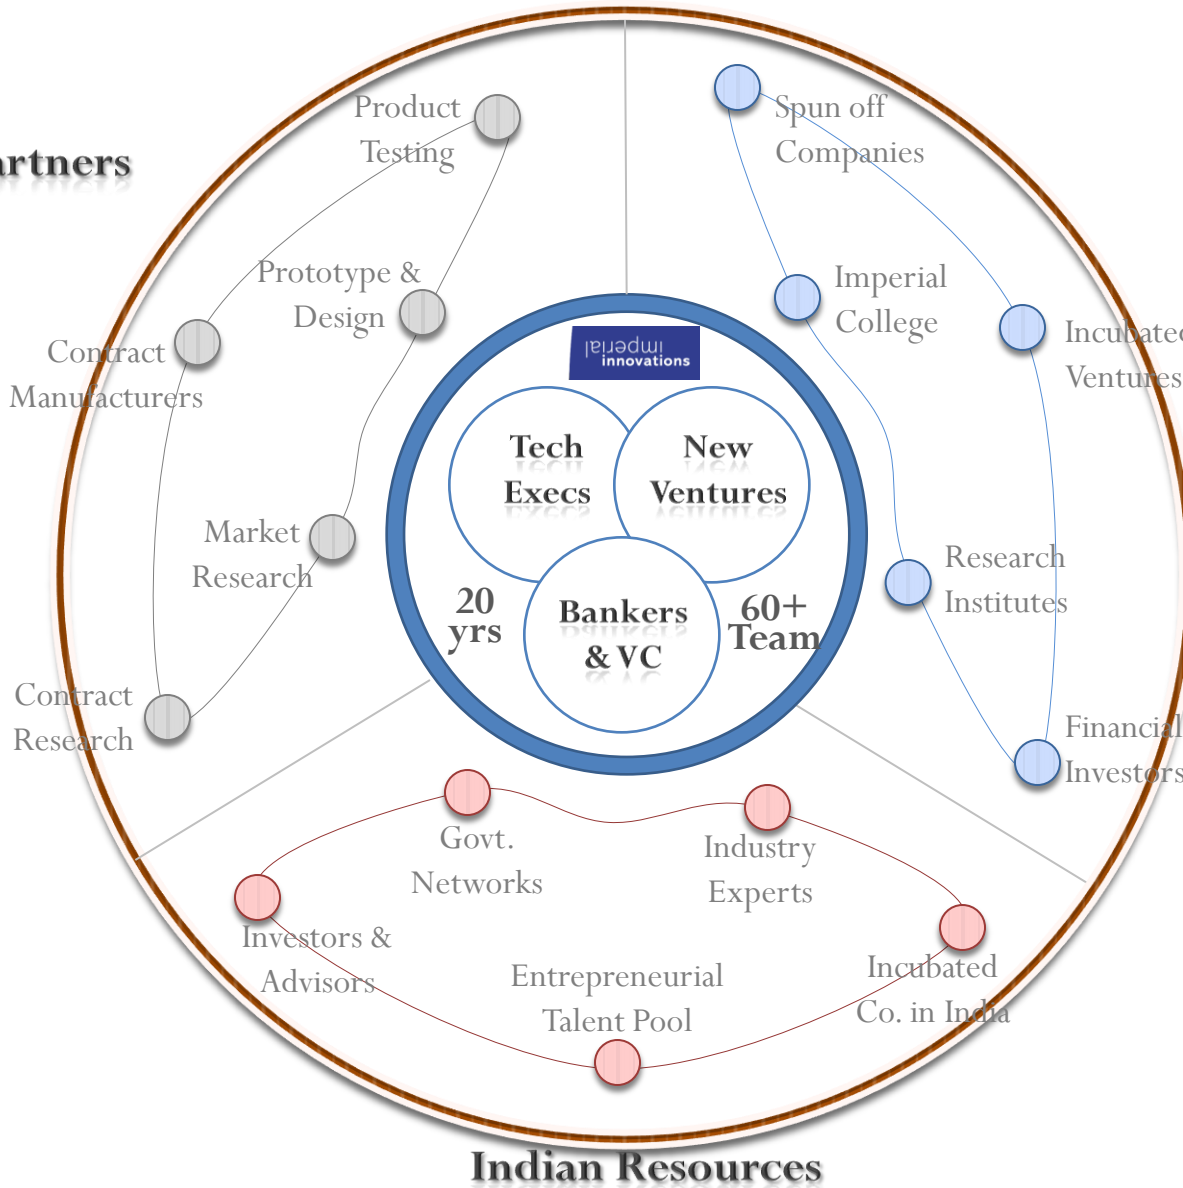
rtners

Product Testing

Prototype & Design

Contract Manufacturers

Market Research

Contract Research

Spun off Companies

Imperial College

Incubated Ventures

Research Institutes

Financial Investors

Imperial innovations

Tech Execs

New Ventures

Bankers & VC

20 yrs

60+ Team

Govt. Networks

Industry Experts

Investors & Advisors

Entrepreneurial Talent Pool

Incubated Co. in India

Indian Resources